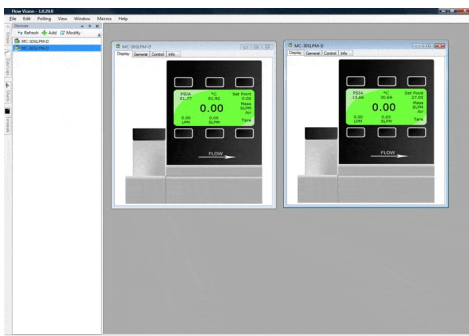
Flow Vision - 1.0.29.0

File Edit Polling View Window Macros Help

Devices

Refresh Add Modify

MC-30SLPM-D

MC-30SLPM-D

MC-30SLPM-D

Display General Control Info

PSIA 41.07

°C 21.61

Set Point 0.00

0.00

Mass SLPM Air

0.00 LPM

0.00 SLPM

Tare

FLOW

MC-30SLPM-D

Display General Control Info

PSIA 13.48

°C 20.66

Set Point 27.09

0.00

Mass SLPM Air

0.00 LPM

0.00 SLPM

Tare

FLOW